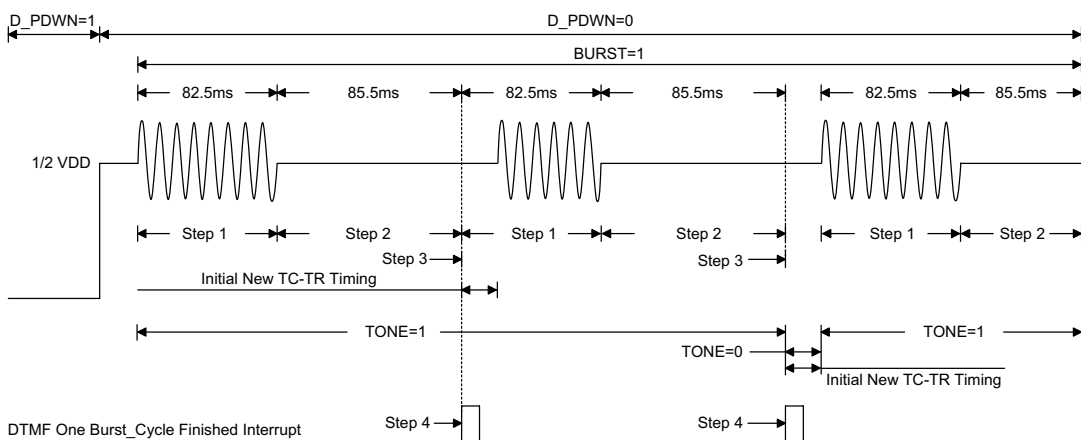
D_PDWN=1

D_PDWN=0

BURST=1

82.5ms

85.5ms

82.5ms

85.5ms

82.5ms

85.5ms

1/2 VDD

Step 1

Step 2

Step 1

Step 2

Step 1

Step 2

Step 3

Step 3

Initial New TC-TR Timing

TONE=1

TONE=1

TONE=0

Initial New TC-TR Timing

DTMF One Burst_Cycle Finished Interrupt

Step 4

Step 4